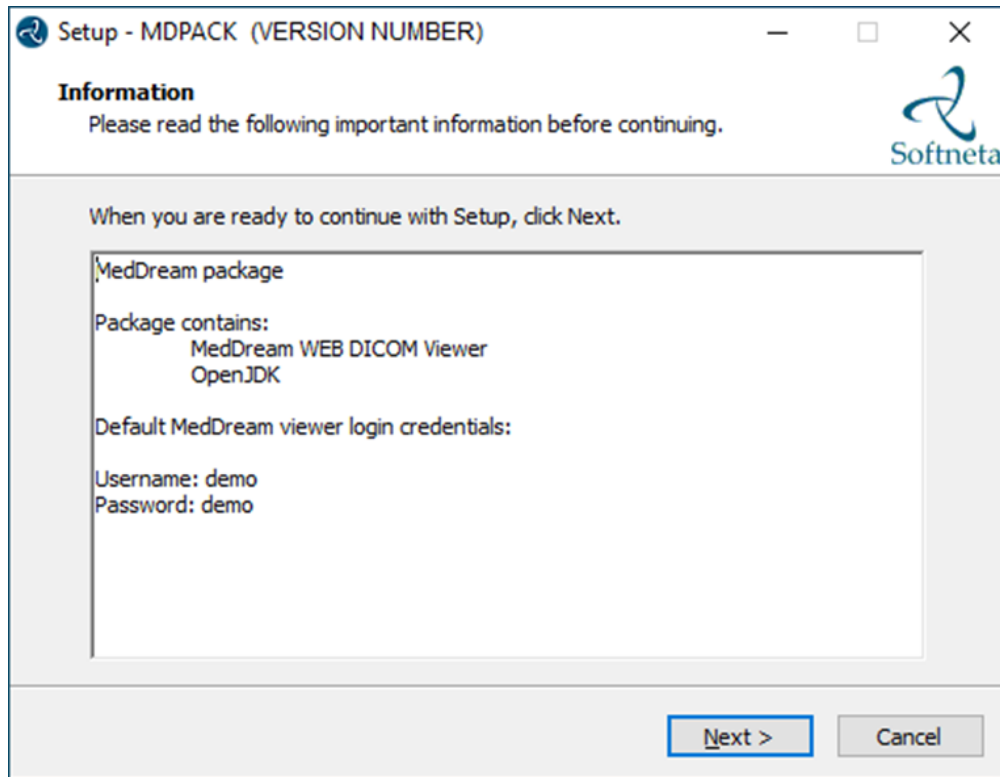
Setup - MDPACK (VERSION NUMBER)

Information

Please read the following important information before continuing.

Softneta

When you are ready to continue with Setup, click Next.

MedDream package

Package contains:
MedDream WEB DICOM Viewer
OpenJDK

Default MedDream viewer login credentials:

Username: demo
Password: demo

Next >

Cancel